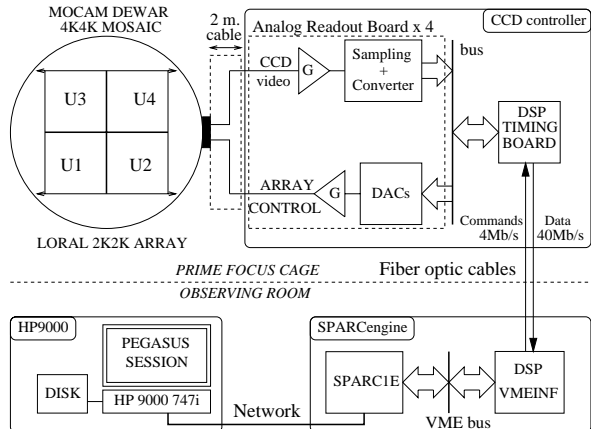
MOCAM DEWAR
4K4K MOSAIC

2 m.
cable

Analog Readout Board x 4

CCD controller

U3
U4
U1
U2

CCD
video

G

Sampling
+
Converter

bus

DSP
TIMING
BOARD

ARRAY
CONTROL

G

DACs

Commands
4Mb/s

Data
40Mb/s

LORAL 2K2K ARRAY

PRIME FOCUS CAGE

Fiber optic cables

OBSERVING ROOM

HP9000

PEGASUS
SESSION

DISK

HP 9000 747i

SPARCengine

SPARC1E

DSP
VMEINF

Network

VME bus